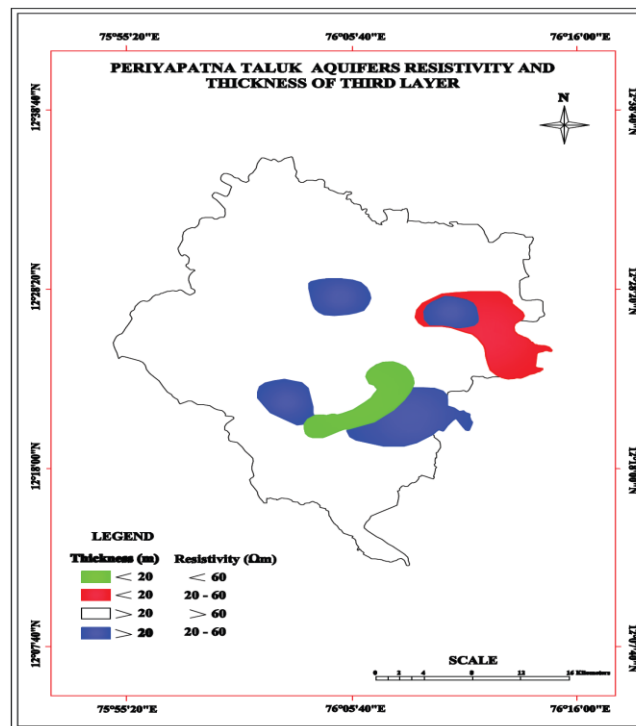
75°55'20"E 76°05'40"E 76°16'00"E

PERIYAPATNA TALUK AQUIFERS RESISTIVITY AND THICKNESS OF THIRD LAYER

N

12°38'40"N
12°28'20"N
12°18'00"N
12°07'40"N

12°38'40"N
12°28'20"N
12°18'00"N
12°07'40"N

LEGEND

| Thickness (m) | Resistivity (Ωm) |
|---|---|
| < 20 | < 60 |
| < 20 | 20 - 60 |
| > 20 | > 60 |
| > 20 | 20 - 60 |

SCALE
0 2 4 8 12 16 Kilometers

75°55'20"E 76°05'40"E 76°16'00"E